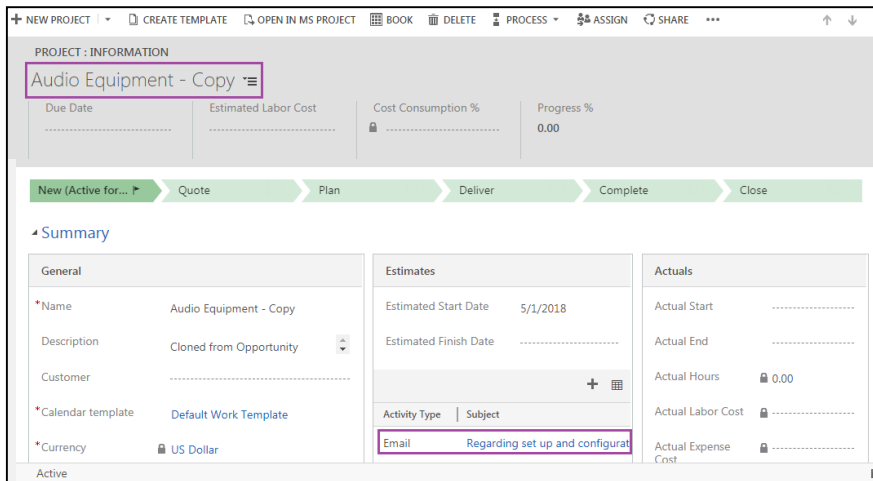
+ NEW PROJECT | ▾ CREATE TEMPLATE OPEN IN MS PROJECT BOOK DELETE PROCESS ▾ ASSIGN SHARE ••• ↑ ↓

PROJECT : INFORMATION

Audio Equipment - Copy

Due Date
-----------------------------

Estimated Labor Cost
-----------------------------

Cost Consumption %
-----------------------------

Progress %
0.00

New (Active for... | Quote | Plan | Deliver | Complete | Close

Summary

General

*Name Audio Equipment - Copy

Description Cloned from Opportunity

Customer -----------------------------

*Calendar template Default Work Template

*Currency US Dollar

Estimates

Estimated Start Date 5/1/2018

Estimated Finish Date -----------------------------

| Activity Type | Subject |
|---|---|
| Email | Regarding set up and configurat |

Actuals

Actual Start -----------------------------

Actual End -----------------------------

Actual Hours 0.00

Actual Labor Cost -----------------------------

Actual Expense Cost -----------------------------

Active